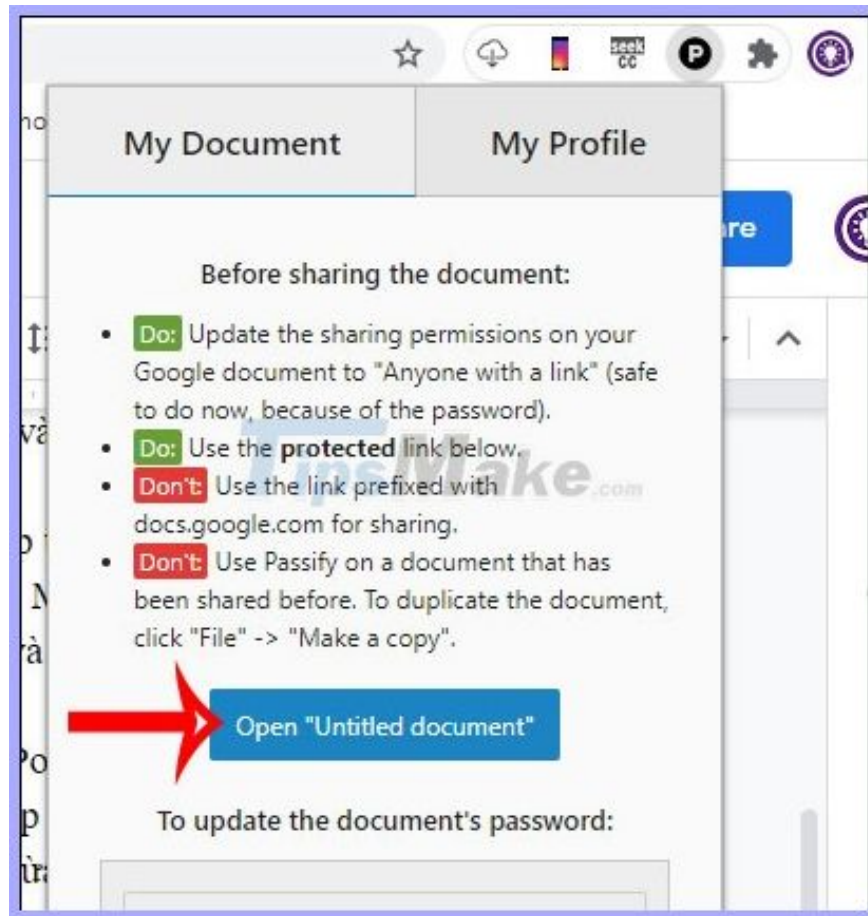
seek CC

My Document | My Profile

Before sharing the document:

- Do: Update the sharing permissions on your Google document to "Anyone with a link" (safe to do now, because of the password).
- Do: Use the **protected** link below.
- Don't: Use the link prefixed with docs.google.com for sharing.
- Don't: Use Passify on a document that has been shared before. To duplicate the document, click "File" -> "Make a copy".

Open "Untitled document"

To update the document's password:

TipsMake.com